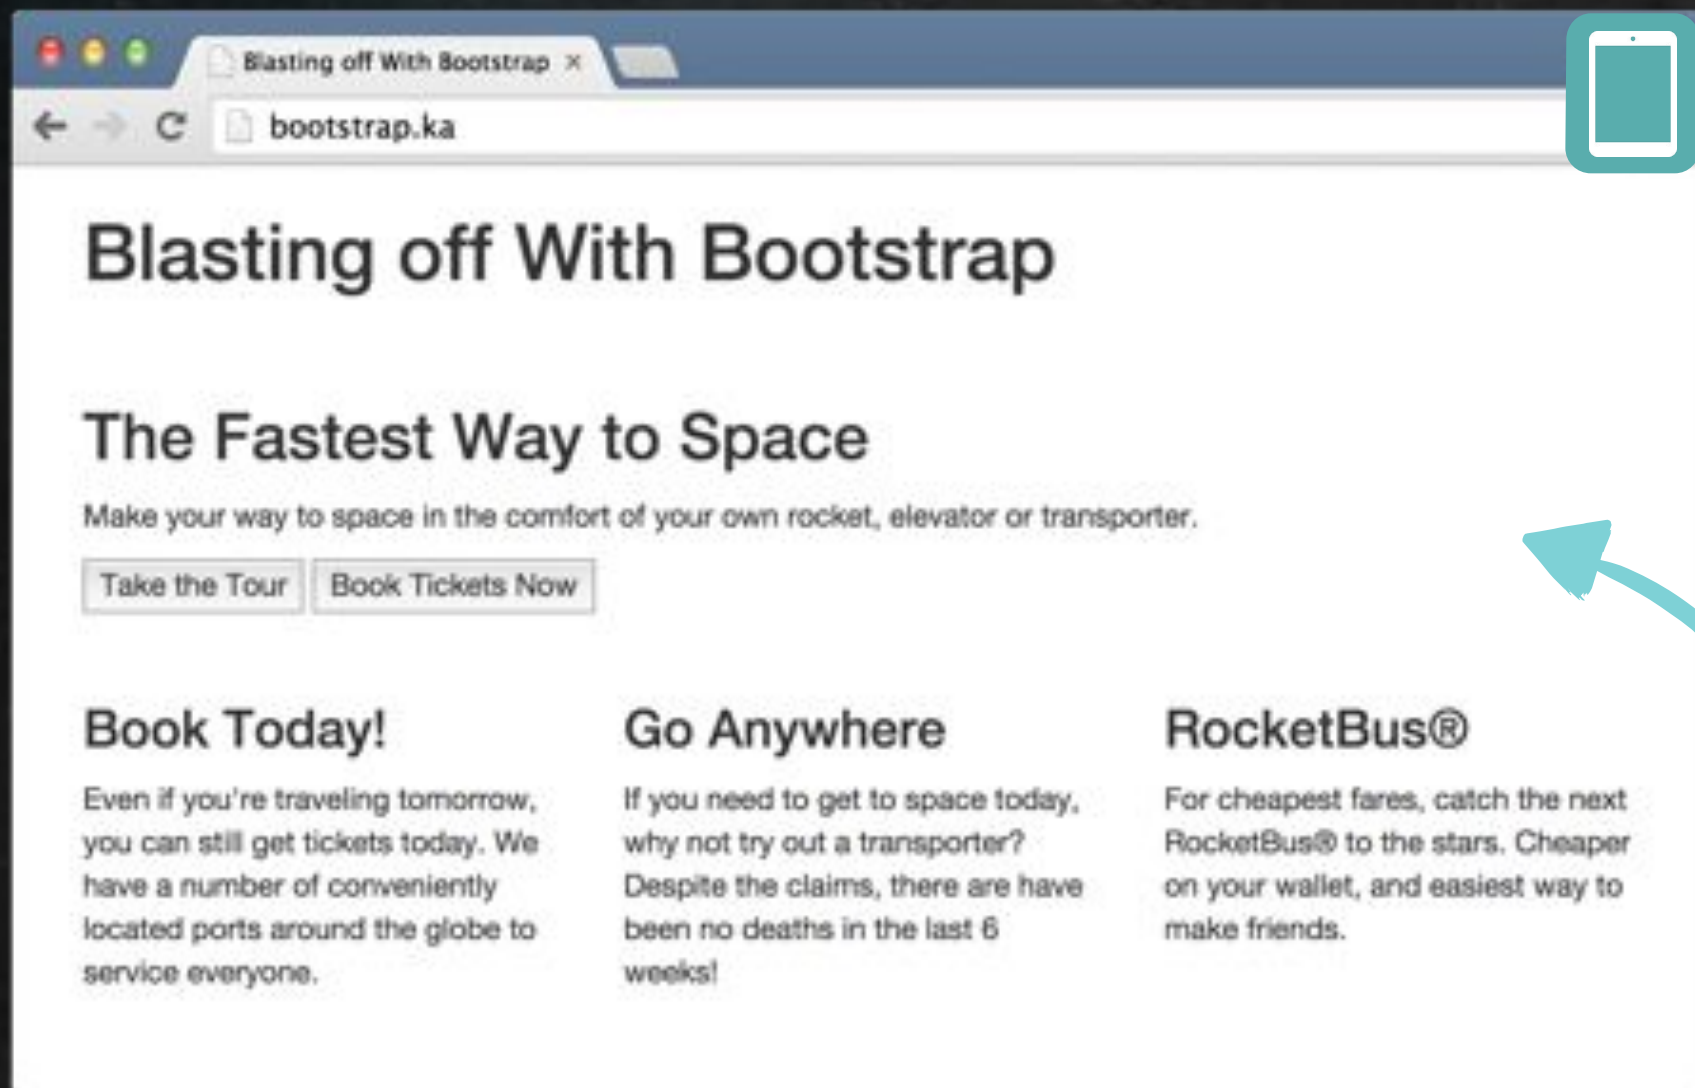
Blasting off With Bootstrap ×

bootstrap.ka

Blasting off With Bootstrap

The Fastest Way to Space

Make your way to space in the comfort of your own rocket, elevator or transporter.

Take the Tour Book Tickets Now

Book Today!

Even if you're traveling tomorrow, you can still get tickets today. We have a number of conveniently located ports around the globe to service everyone.

Go Anywhere

If you need to get to space today, why not try out a transporter? Despite the claims, there are have been no deaths in the last 6 weeks!

RocketBus®

For cheapest fares, catch the next RocketBus® to the stars. Cheaper on your wallet, and easiest way to make friends.